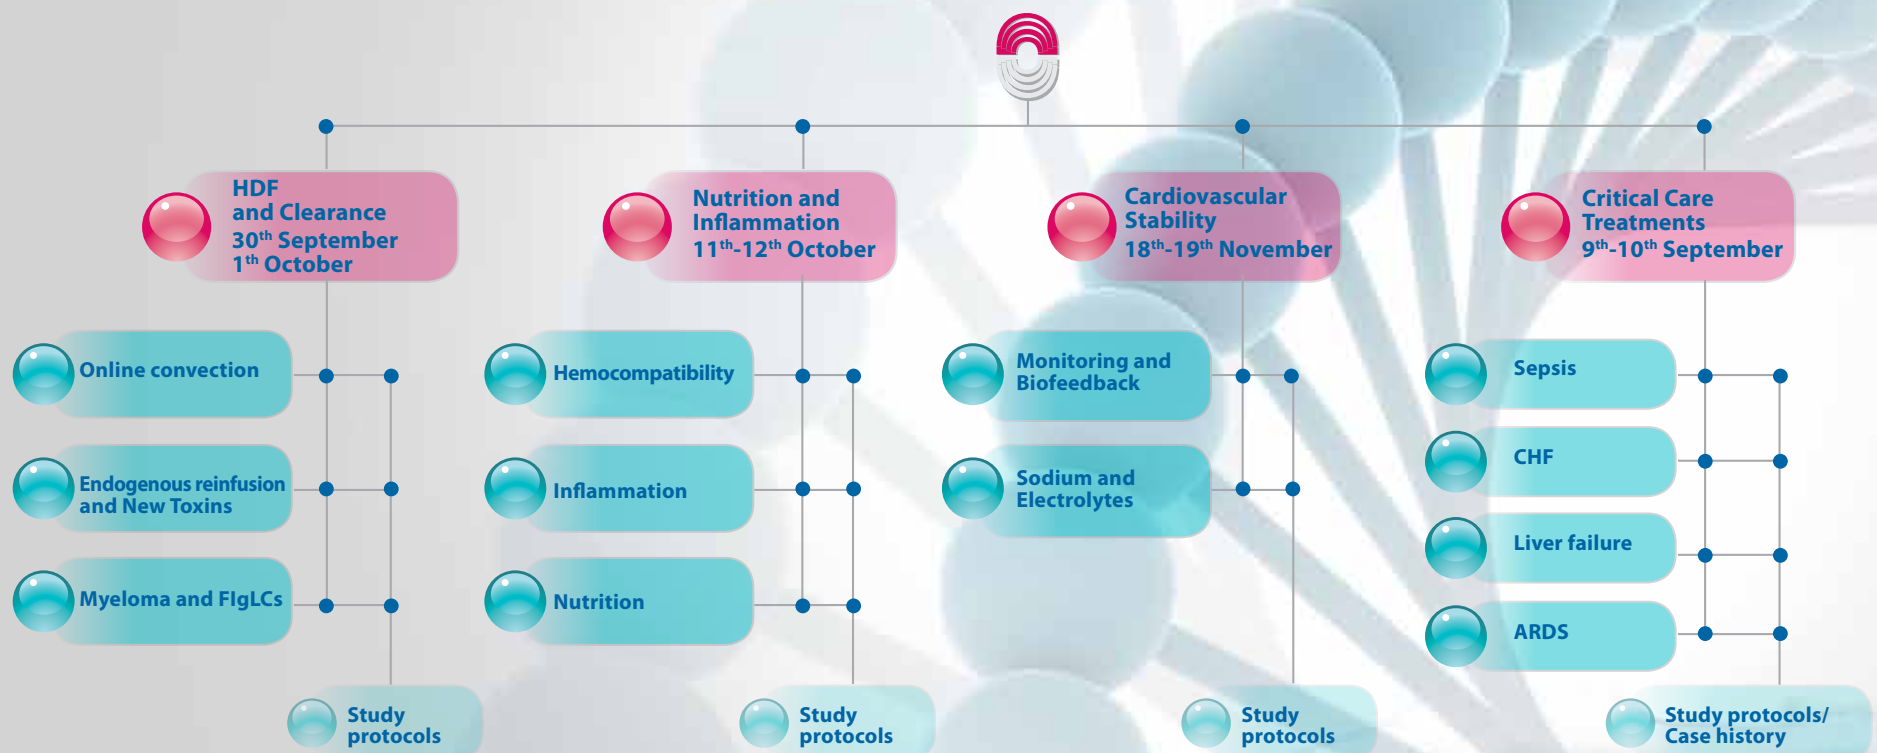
HDF and Clearance
30$^{th}$ September
1$^{th}$ October

Nutrition and Inflammation
11$^{th}$-12$^{th}$ October

Cardiovascular Stability
18$^{th}$-19$^{th}$ November

Critical Care Treatments
9$^{th}$-10$^{th}$ September

Online convection

Endogenous reinfusion and New Toxins

Myeloma and FlgLCs

Study protocols

Hemocompatibility

Inflammation

Nutrition

Study protocols

Monitoring and Biofeedback

Sodium and Electrolytes

Study protocols

Sepsis

CHF

Liver failure

ARDS

Study protocols/ Case history